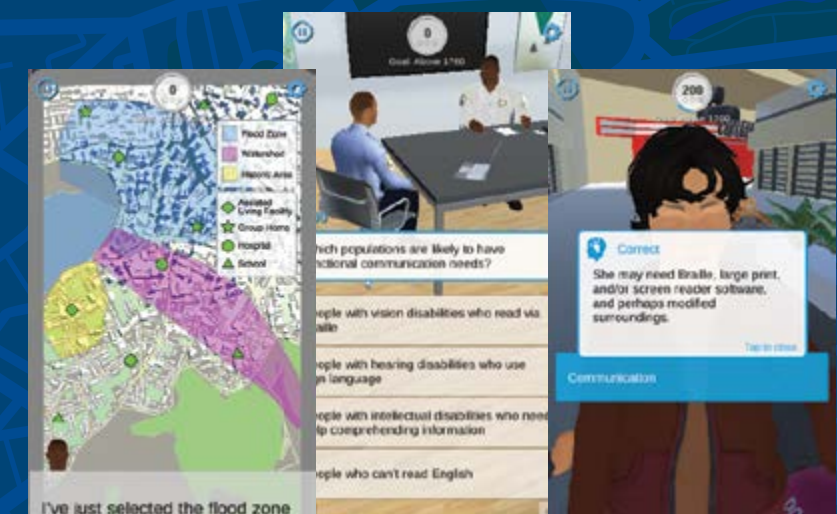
0

Flood Zone

Watershed

Historic Area

Assisted Living Facility

Group Home

Hospital

School

I've just selected the flood zone

0

Goal: Above 1700

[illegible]hich populations are likely to have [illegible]nctional communication needs?

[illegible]ople with vision disabilities who read via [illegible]aille

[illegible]ople with hearing disabilities who use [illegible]n language

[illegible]ople with intellectual disabilities who need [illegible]lp comprehending information

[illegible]ople who can't read English

200

Goal: Above 1700

Correct

She may need Braille, large print, and/or screen reader software, and perhaps modified surroundings.

Tap to close

Communication